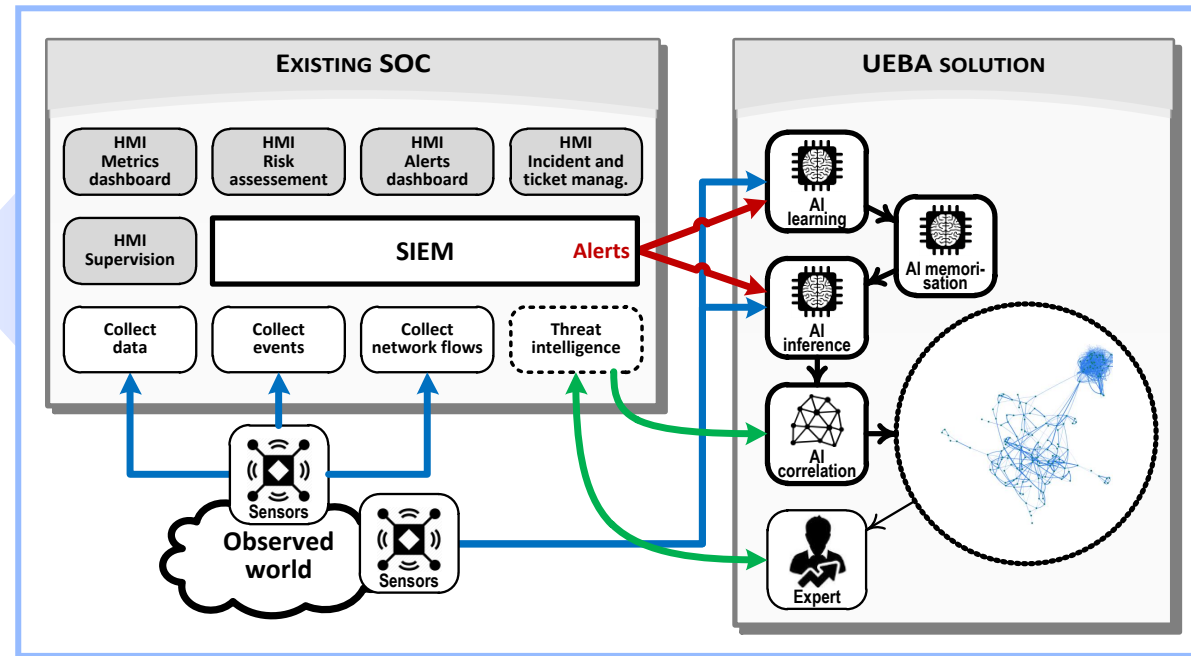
EXISTING SOC

HMI Metrics dashboard

HMI Risk assessement

HMI Alerts dashboard

HMI Incident and ticket manag.

HMI Supervision

SIEM

Alerts

Collect data

Collect events

Collect network flows

Threat intelligence

Sensors

Observed world

Sensors

UEBA SOLUTION

AI learning

AI memorisation

AI inference

AI correlation

Expert